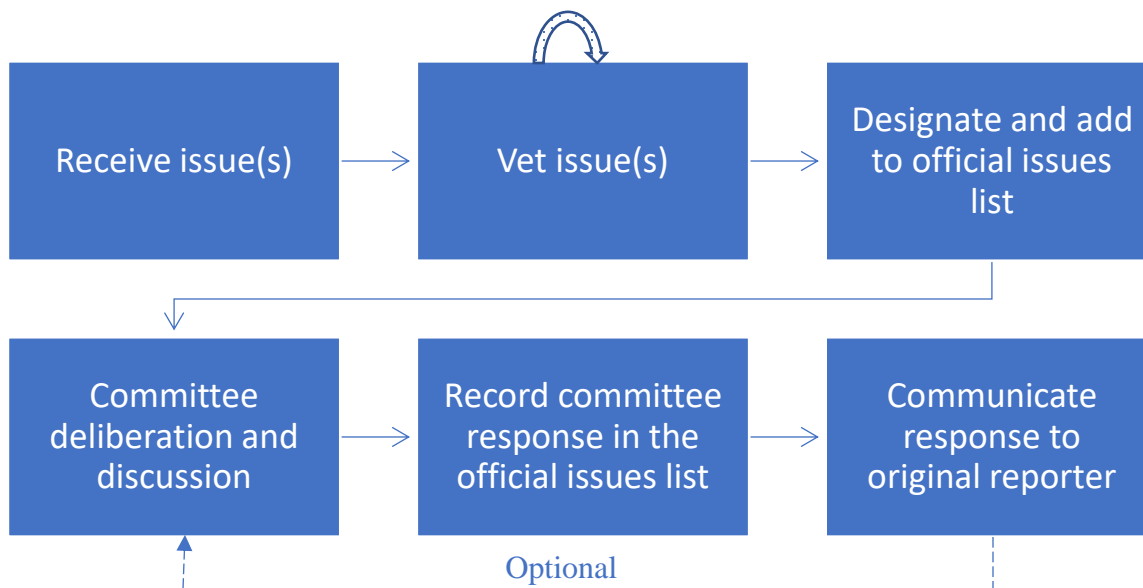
Receive issue(s)

Vet issue(s)

Designate and add to official issues list

Committee deliberation and discussion

Record committee response in the official issues list

Communicate response to original reporter

Optional